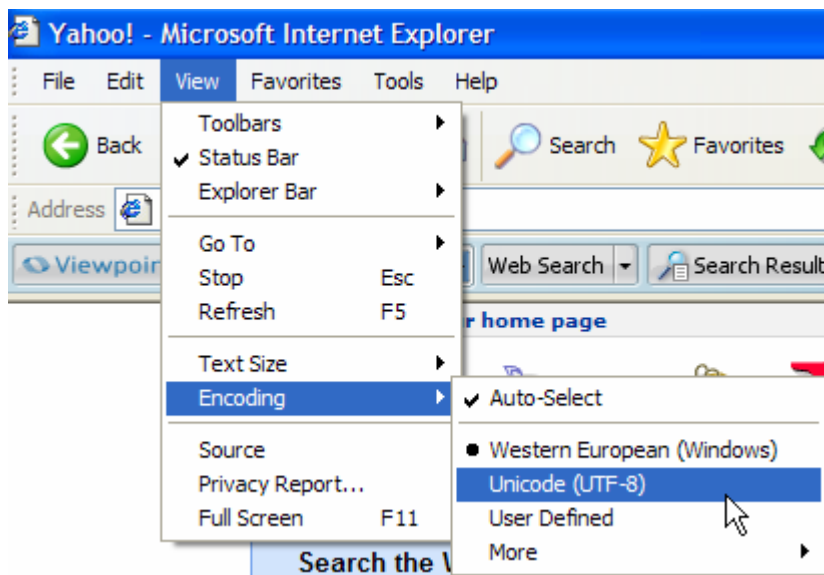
Yahoo! - Microsoft Internet Explorer

File Edit View Favorites Tools Help

Back

Search Favorites

Address

Viewpoi

Web Search

Search Result

r home page

Toolbars
Status Bar
Explorer Bar

Go To
Stop Esc
Refresh F5

Text Size
Encoding

Source
Privacy Report...
Full Screen F11

Auto-Select

Western European (Windows)
Unicode (UTF-8)
User Defined
More

Search the V